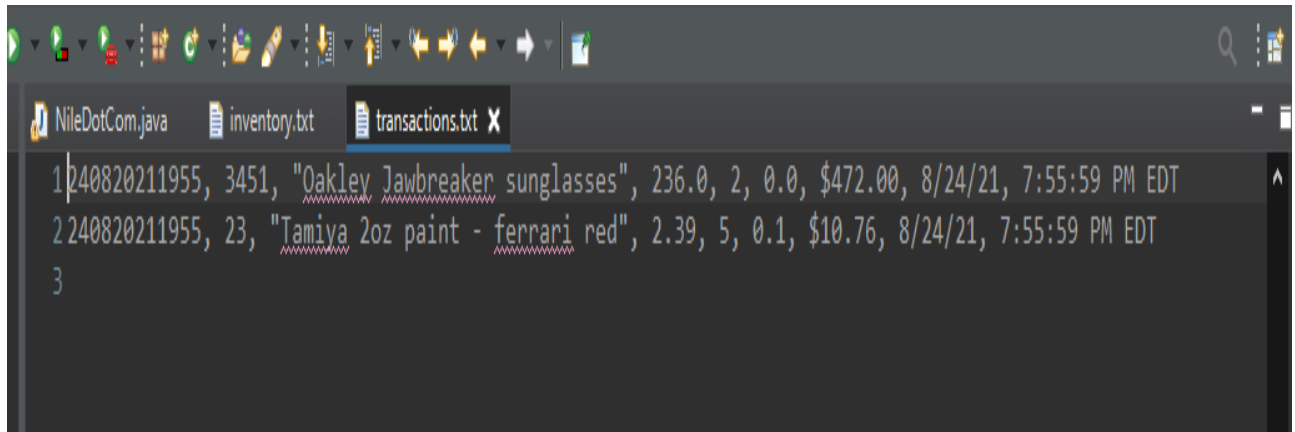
NileDotCom.java inventory.txt transactions.txt X

1 240820211955, 3451, "Oakley Jawbreaker sunglasses", 236.0, 2, 0.0, \$472.00, 8/24/21, 7:55:59 PM EDT
2 240820211955, 23, "Tamiya 2oz paint - ferrari red", 2.39, 5, 0.1, \$10.76, 8/24/21, 7:55:59 PM EDT
3